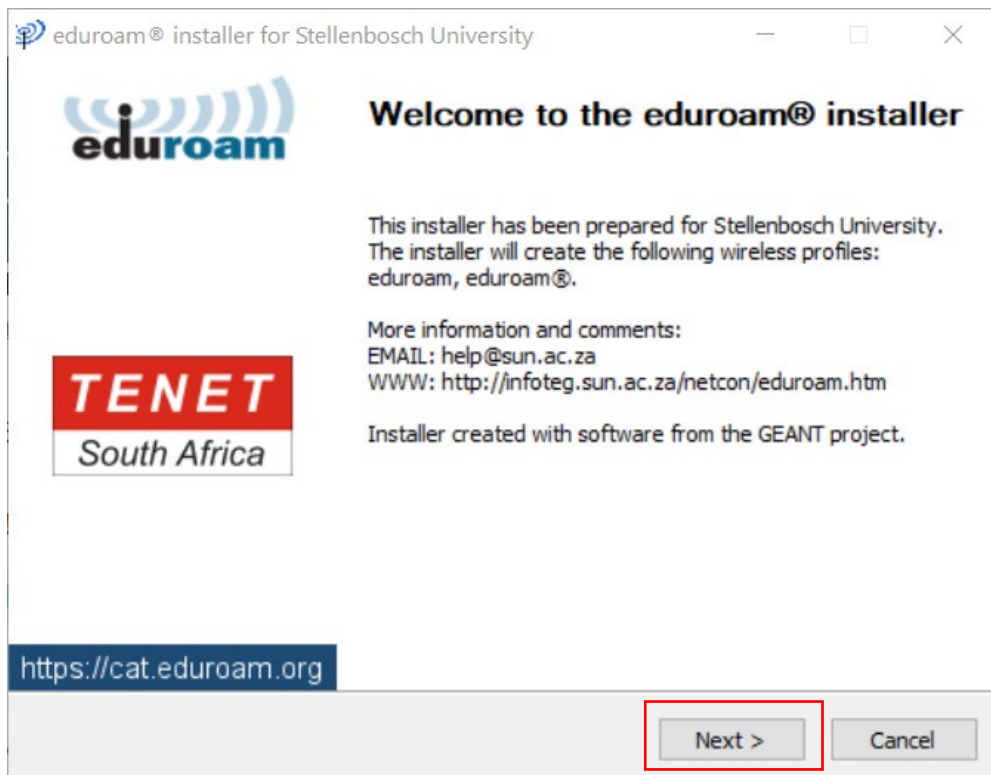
eduroam® installer for Stellenbosch University

eduroam

Welcome to the eduroam® installer

This installer has been prepared for Stellenbosch University. The installer will create the following wireless profiles: eduroam, eduroam®.

More information and comments:
EMAIL: help@sun.ac.za
WWW: http://infoteg.sun.ac.za/netcon/eduroam.htm

Installer created with software from the GEANT project.

TENET
South Africa

https://cat.eduroam.org

Next >

Cancel